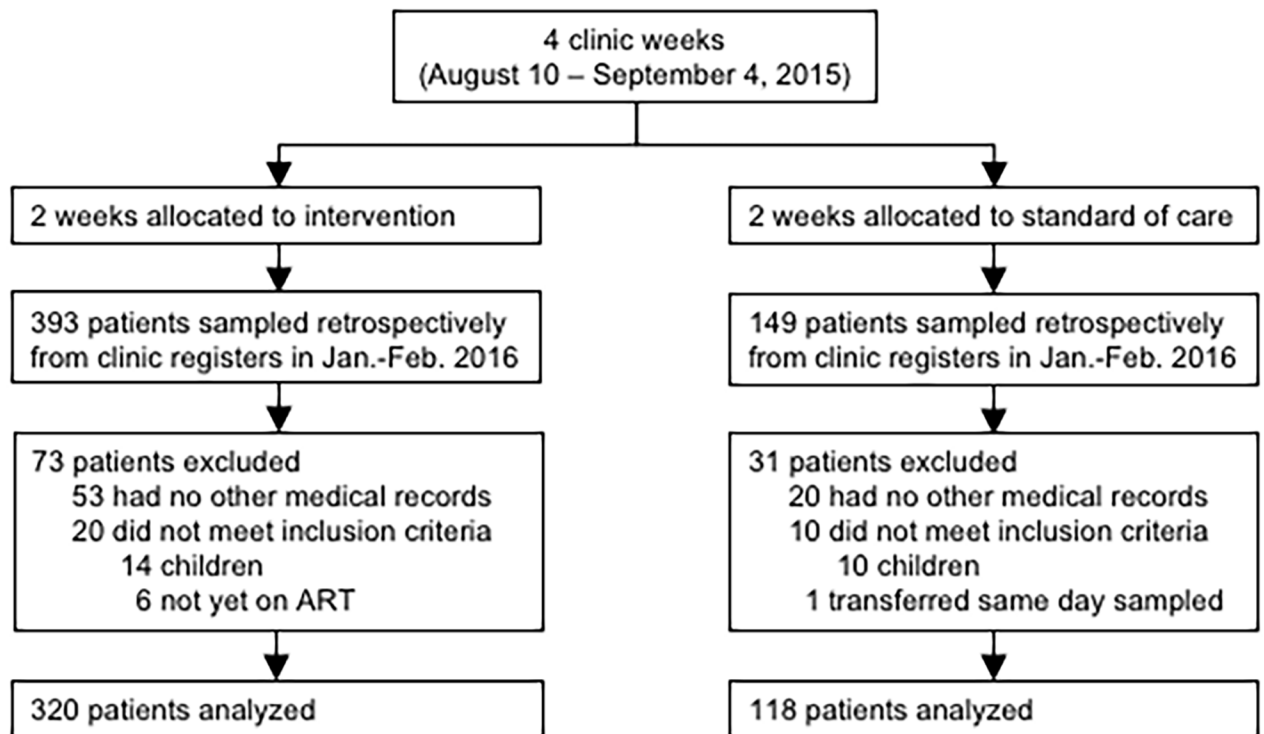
4 clinic weeks
(August 10 – September 4, 2015)

2 weeks allocated to intervention

393 patients sampled retrospectively from clinic registers in Jan.-Feb. 2016

73 patients excluded
53 had no other medical records
20 did not meet inclusion criteria
14 children
6 not yet on ART

320 patients analyzed

2 weeks allocated to standard of care

149 patients sampled retrospectively from clinic registers in Jan.-Feb. 2016

31 patients excluded
20 had no other medical records
10 did not meet inclusion criteria
10 children
1 transferred same day sampled

118 patients analyzed